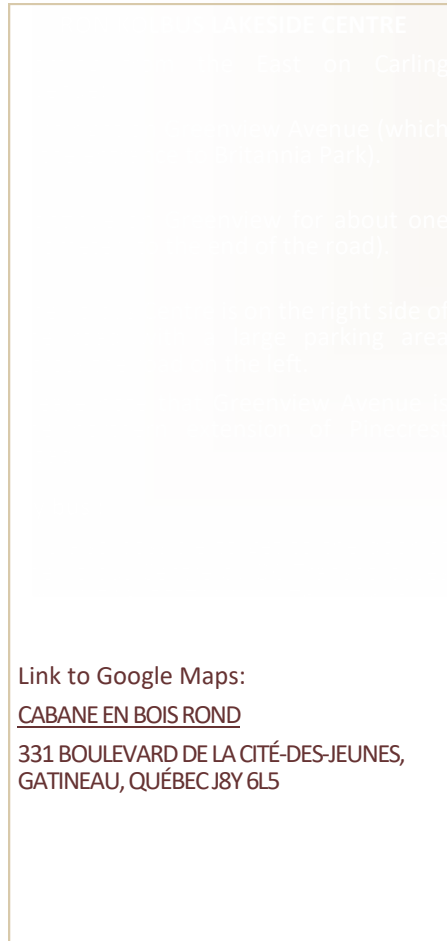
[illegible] LAKESIDE CENTRE

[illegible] the East on Carling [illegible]

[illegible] Avenue (which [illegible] Britannia Park).

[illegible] for about one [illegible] of the road)

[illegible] on the right side of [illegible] large parking area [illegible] the left.

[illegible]

Link to Google Maps:

CABANE EN BOIS ROND

331 BOULEVARD DE LA CITÉ-DES-JEUNES, GATINEAU, QUÉBEC J8Y 6L5